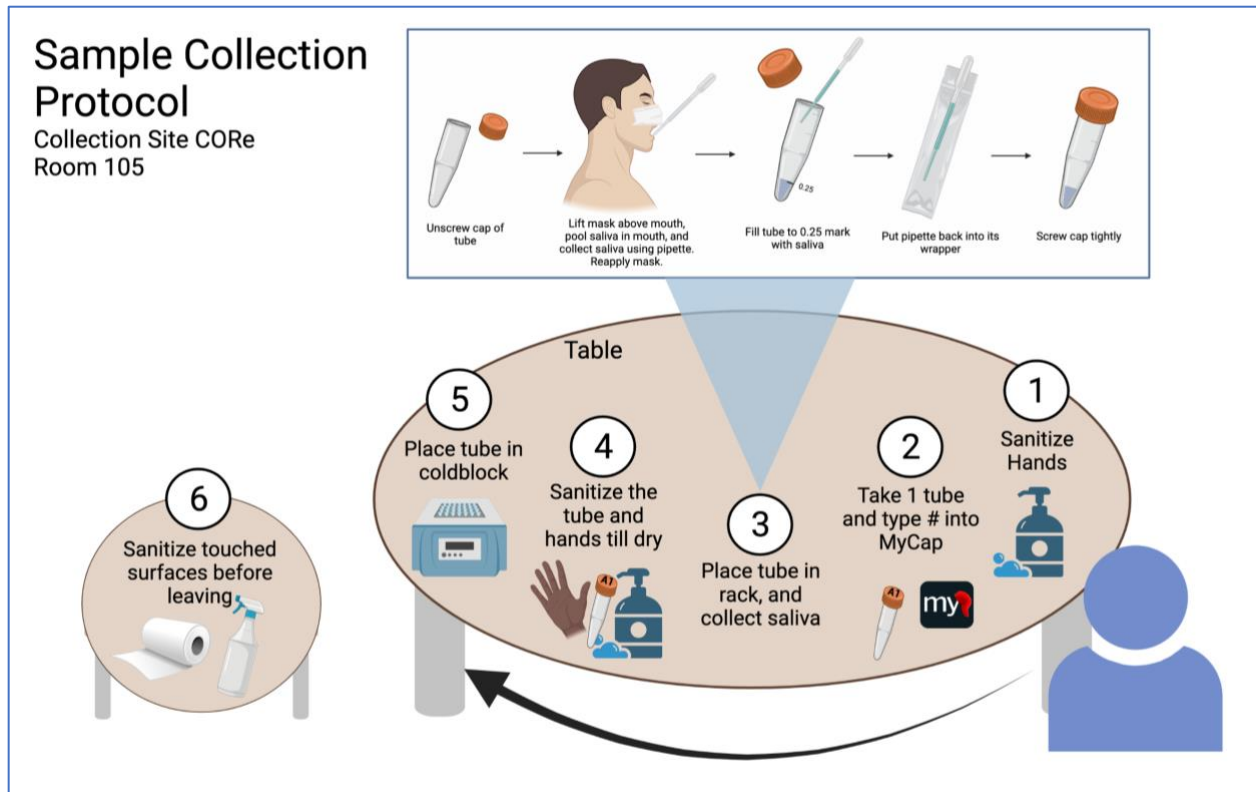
Sample Collection Protocol
Collection Site CORe
Room 105

Unscrew cap of tube

Lift mask above mouth, pool saliva in mouth, and collect saliva using pipette. Reapply mask.

0.25

Fill tube to 0.25 mark with saliva

Put pipette back into its wrapper

Screw cap tightly

Table

5
Place tube in coldblock

4
Sanitize the tube and hands till dry

A1

3
Place tube in rack, and collect saliva

2
Take 1 tube and type # into MyCap

A1

my

1
Sanitize Hands

6
Sanitize touched surfaces before leaving